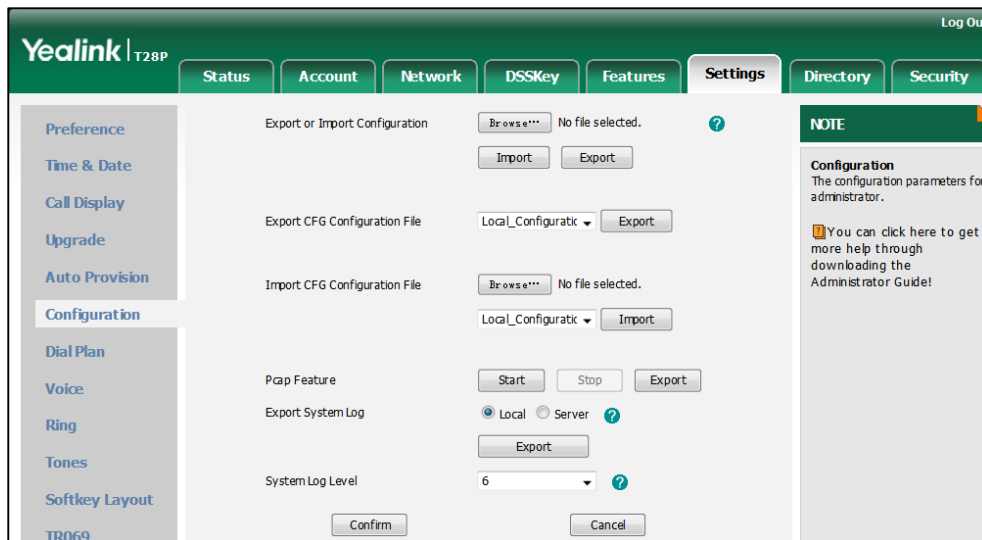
Log Ou

Yealink | T28P

Status Account Network DSSKey Features Settings Directory Security

Preference
Time & Date
Call Display
Upgrade
Auto Provision
Configuration
Dial Plan
Voice
Ring
Tones
Softkey Layout
TR069

Export or Import Configuration Browse... No file selected. ?

Import Export

Export CFG Configuration File Local_Configuratic Export

Import CFG Configuration File Browse... No file selected.

Local_Configuratic Import

Pcap Feature Start Stop Export

Export System Log Local Server ?

Export

System Log Level 6 ?

Confirm Cancel

NOTE

Configuration
The configuration parameters fo administrator.

You can click here to get more help through downloading the Administrator Guide!